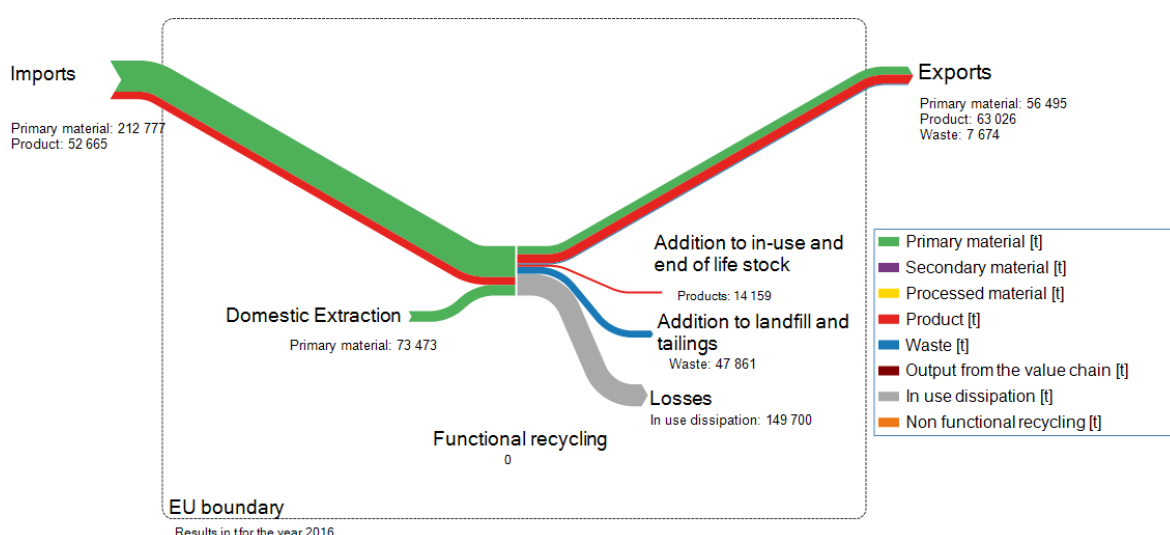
Imports

Primary material: 212 777
Product: 52 665

Exports

Primary material: 56 495
Product: 63 026
Waste: 7 674

Addition to in-use and end of life stock

Products: 14 159

Domestic Extraction

Primary material: 73 473

Addition to landfill and tailings

Waste: 47 861

Losses

In use dissipation: 149 700

Functional recycling

0

EU boundary

Results in t for the year 2016

Primary material [t]
Secondary material [t]
Processed material [t]
Product [t]
Waste [t]
Output from the value chain [t]
In use dissipation [t]
Non functional recycling [t]